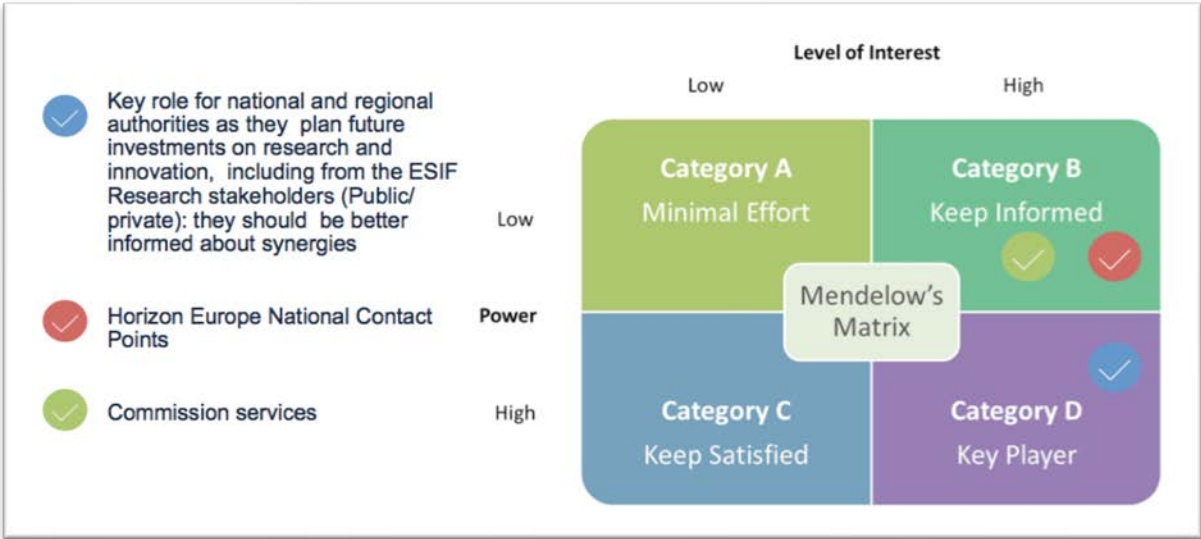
Key role for national and regional authorities as they plan future investments on research and innovation, including from the ESIF Research stakeholders (Public/ private): they should be better informed about synergies

Horizon Europe National Contact Points

Commission services

Level of Interest

Low

High

Low

Power

High

Category A
Minimal Effort

Category B
Keep Informed

Mendelow's Matrix

Category C
Keep Satisfied

Category D
Key Player